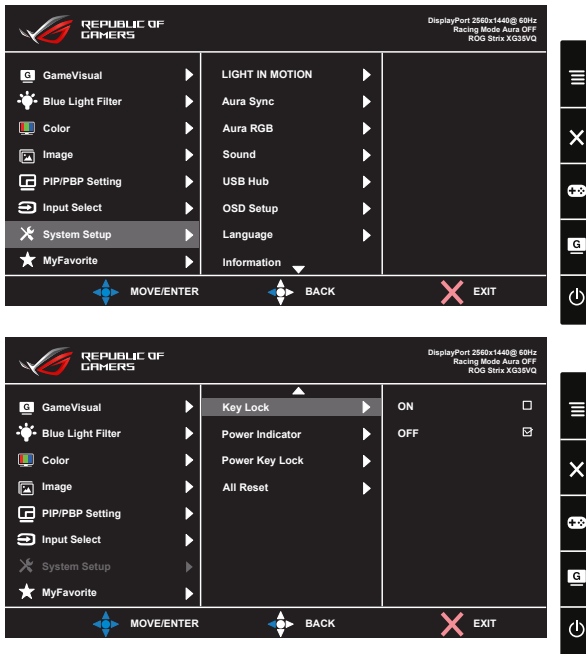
REPUBLIC OF GAMERS

DisplayPort 2560x1440@ 60Hz
Racing Mode Aura OFF
ROG Strix XG35VQ

GameVisual
Blue Light Filter
Color
Image
PIP/PBP Setting
Input Select
System Setup
MyFavorite

LIGHT IN MOTION
Aura Sync
Aura RGB
Sound
USB Hub
OSD Setup
Language
Information

MOVE/ENTER
BACK
EXIT

REPUBLIC OF GAMERS

DisplayPort 2560x1440@ 60Hz
Racing Mode Aura OFF
ROG Strix XG35VQ

GameVisual
Blue Light Filter
Color
Image
PIP/PBP Setting
Input Select
System Setup
MyFavorite

Key Lock
Power Indicator
Power Key Lock
All Reset

ON
OFF

MOVE/ENTER
BACK
EXIT